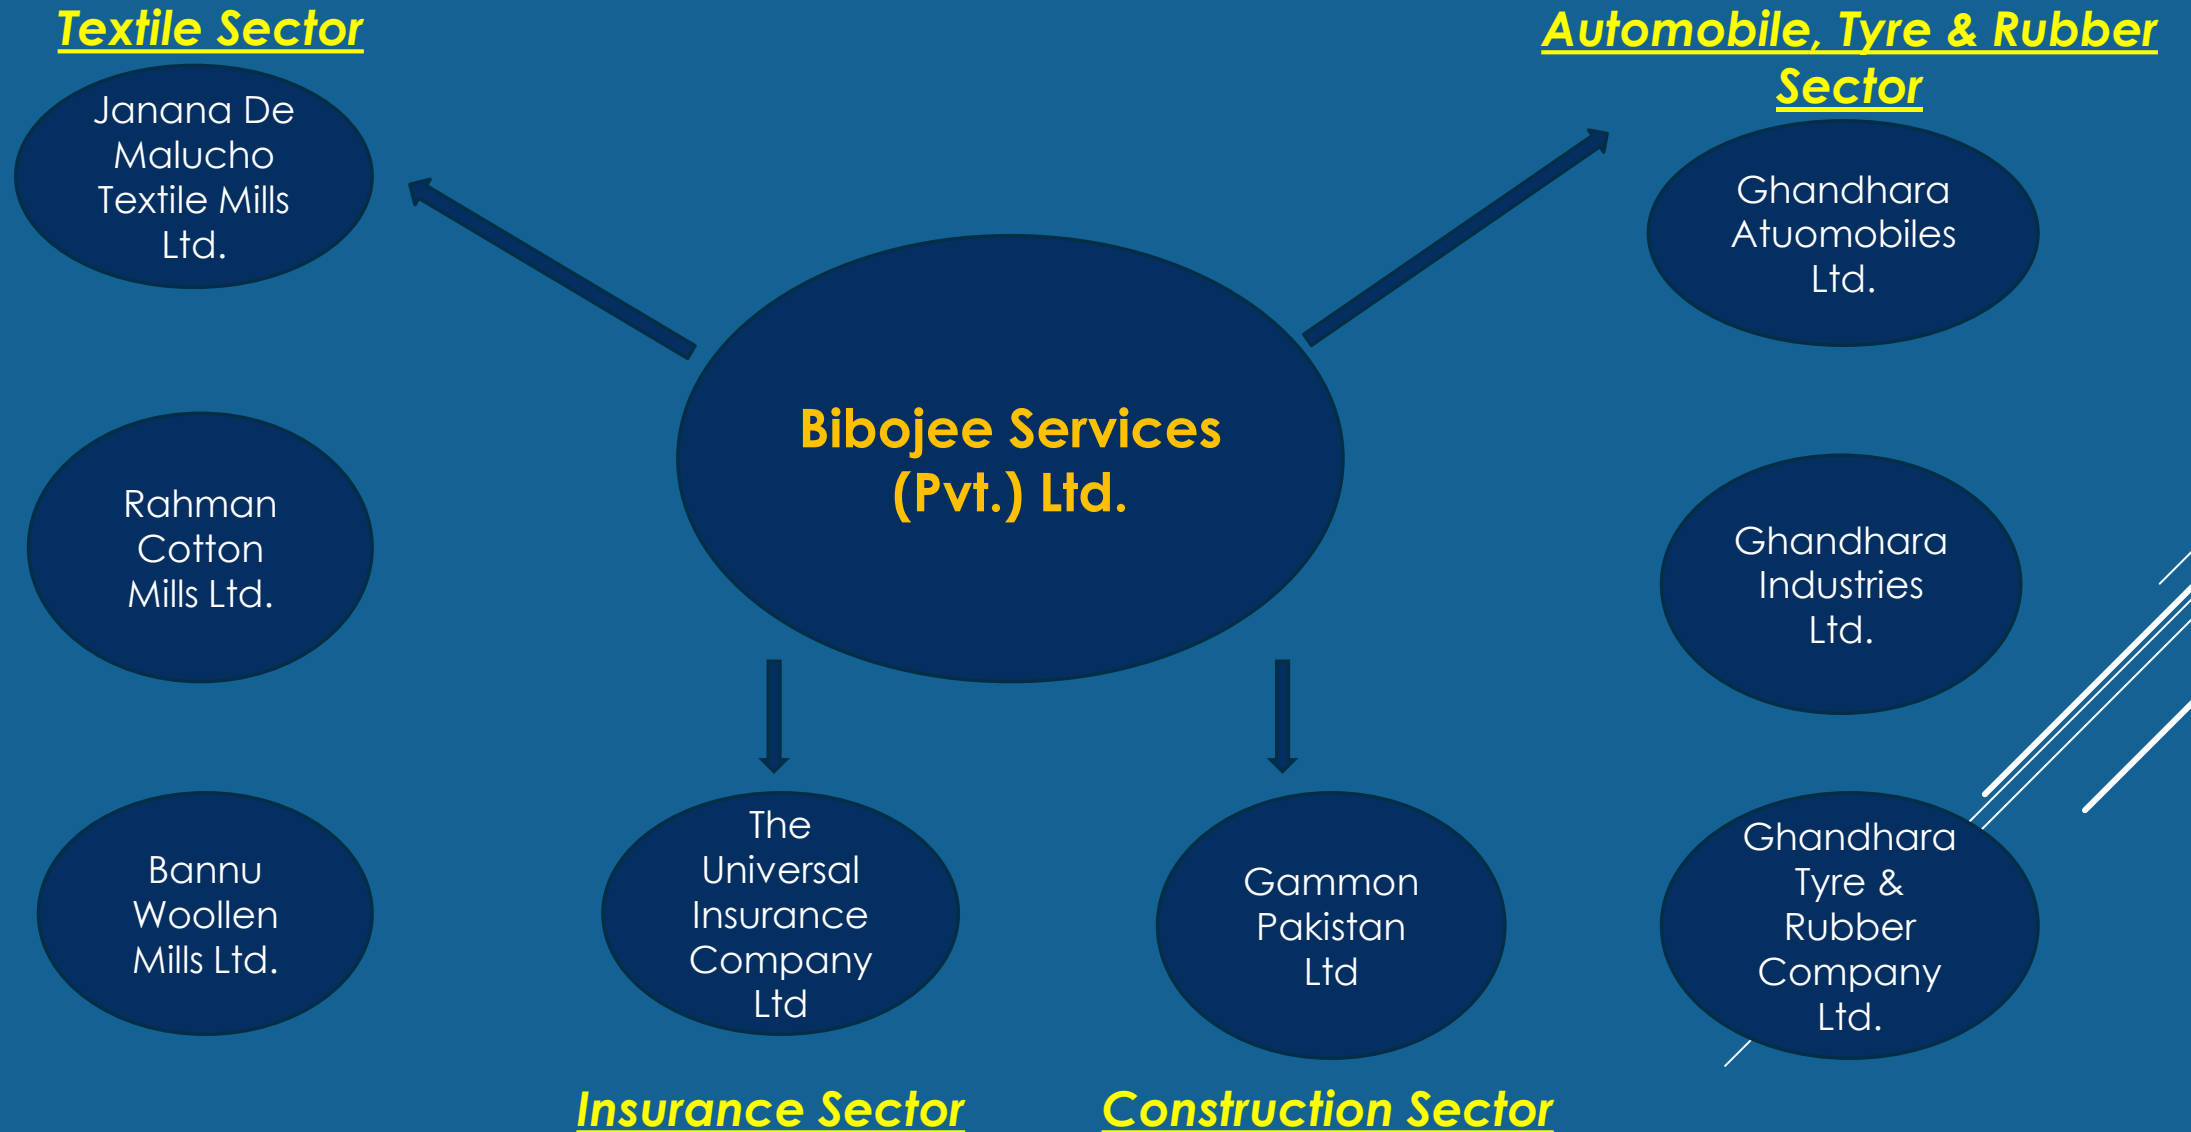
Textile Sector

Janana De Malucho Textile Mills Ltd.

Rahman Cotton Mills Ltd.

Bannu Woollen Mills Ltd.

Automobile, Tyre & Rubber Sector

Ghandhara Atuomobiles Ltd.

Ghandhara Industries Ltd.

Ghandhara Tyre & Rubber Company Ltd.

Bibojee Services (Pvt.) Ltd.

The Universal Insurance Company Ltd

Gammon Pakistan Ltd

Insurance Sector

Construction Sector